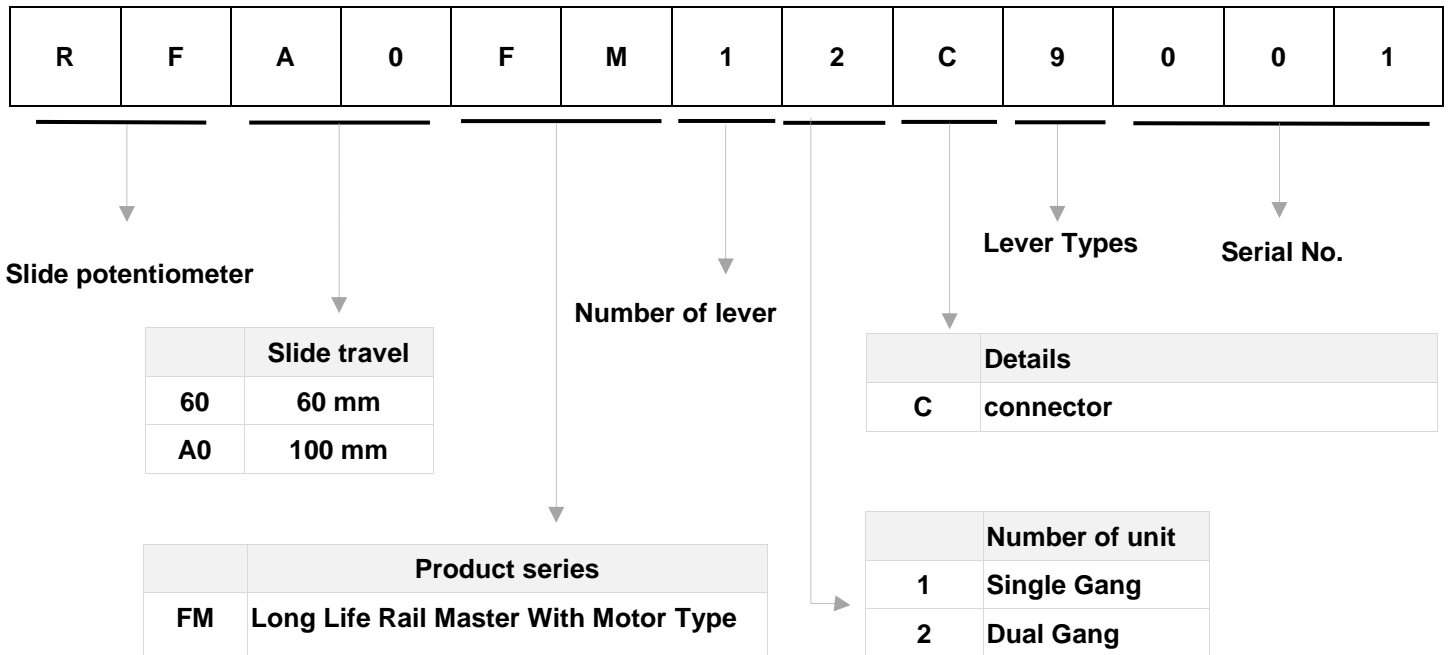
| R | F | A | 0 | F | M | 1 | 2 | C | 9 | 0 | 0 | 1 |
|---|---|---|---|---|---|---|---|---|---|---|---|---|

Lever Types

Serial No.

Slide potentiometer

Number of lever

| | Slide travel |
|---|---|
| 60 | 60 mm |
| A0 | 100 mm |

| | Details |
|---|---|
| C | connector |

| | Number of unit |
|---|---|
| 1 | Single Gang |
| 2 | Dual Gang |

| | Product series |
|---|---|
| FM | Long Life Rail Master With Motor Type |